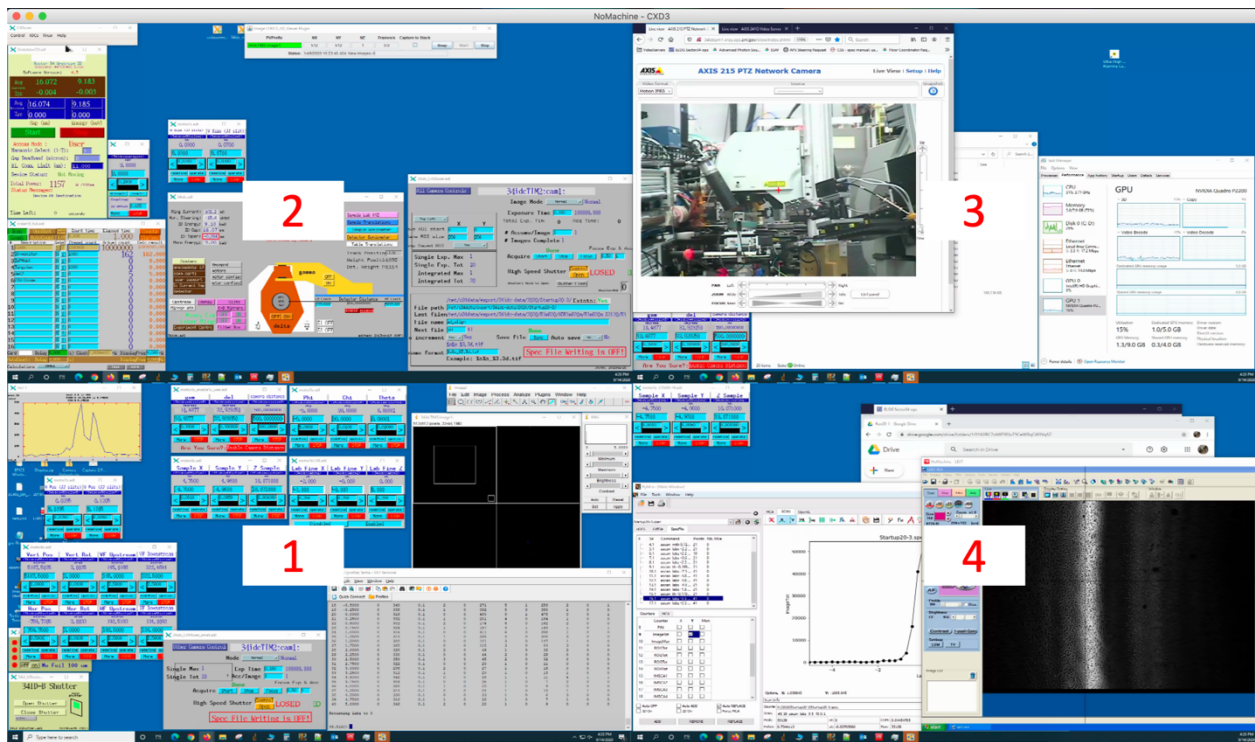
NoMachine - CXD3

AXIS 215 PTZ Network Camera

Live View | Setup | Help

34ideTIM2:cam1:

Image Mode

Exposure Time

Acquire

High Speed Shutter

LOSED

Single Exp. Max

Single Exp. Tot

Integrated Max

Integrated Tot

File path

Last filename

File name

Next file

Spec File Writing is OFF!

Example: %s%s_%3.3d.tif

gamma

delta

34ideTIM2:cam1:

Exp Time

Acquire

High Speed Shutter

LOSED

Spec File Writing is OFF!

34ID-E Shutter

Open Shutter

Close Shutter

Drive

Startup20-3.spe

Task Manager

GPU

CPU

Memory

Ethernet

GPU 0

GPU 1

1

2

3

4

Type here to search